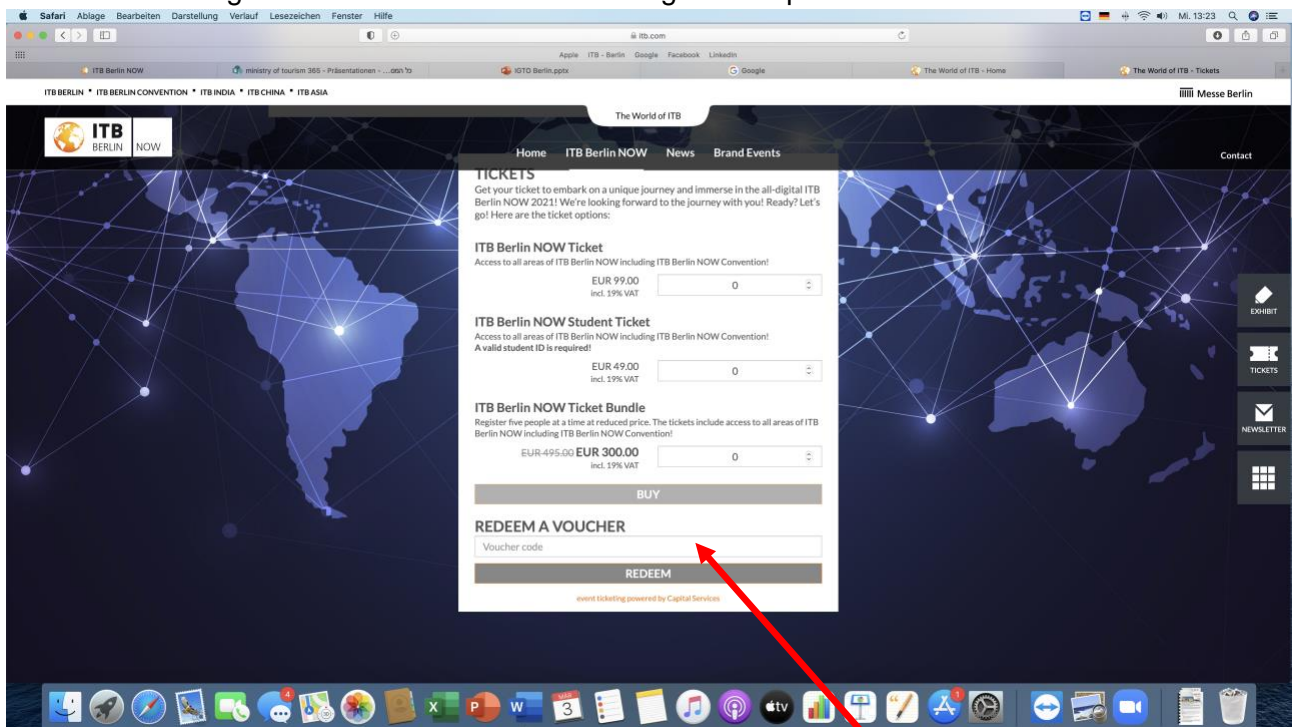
Safari Ablage Bearbeiten Darstellung Verlauf Lesezeichen Fenster Hilfe

Mi. 13:23

itb.com

Apple ITB - Berlin Google Facebook LinkedIn

ITB Berlin NOW | ministry of tourism 360 - Präsentationen - ...משרד ה | IGTO Berlin.pptx | Google | The World of ITB - Home | The World of ITB - Tickets

ITB BERLIN * ITB BERLIN CONVENTION * ITB INDIA * ITB CHINA * ITB ASIA

Messe Berlin

The World of ITB

ITB BERLIN NOW

Home ITB Berlin NOW News Brand Events

Contact

TICKETS

Get your ticket to embark on a unique journey and immerse in the all-digital ITB Berlin NOW 2021! We're looking forward to the journey with you! Ready? Let's go! Here are the ticket options:

ITB Berlin NOW Ticket

Access to all areas of ITB Berlin NOW including ITB Berlin NOW Convention!

EUR 99.00
incl. 19% VAT

0

ITB Berlin NOW Student Ticket

Access to all areas of ITB Berlin NOW including ITB Berlin NOW Convention!
A valid student ID is required!

EUR 49.00
incl. 19% VAT

0

ITB Berlin NOW Ticket Bundle

Register five people at a time at reduced price. The tickets include access to all areas of ITB Berlin NOW including ITB Berlin NOW Convention!

~~EUR 495.00~~ EUR 300.00
incl. 19% VAT

0

BUY

REDEEM A VOUCHER

Voucher code

REDEEM

event ticketing powered by Capital Services

EXHIBIT

TICKETS

NEWSLETTER